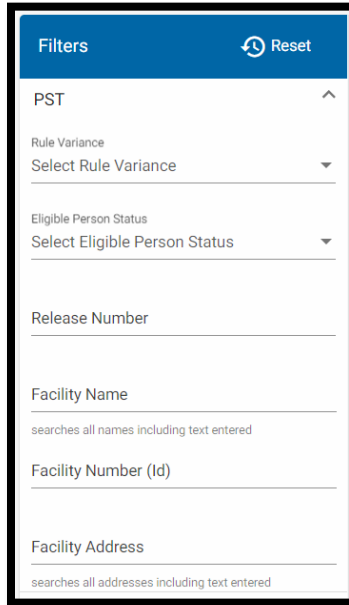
Filters

Reset

PST

Rule Variance

Select Rule Variance

Eligible Person Status

Select Eligible Person Status

Release Number

Facility Name

searches all names including text entered

Facility Number (Id)

Facility Address

searches all addresses including text entered